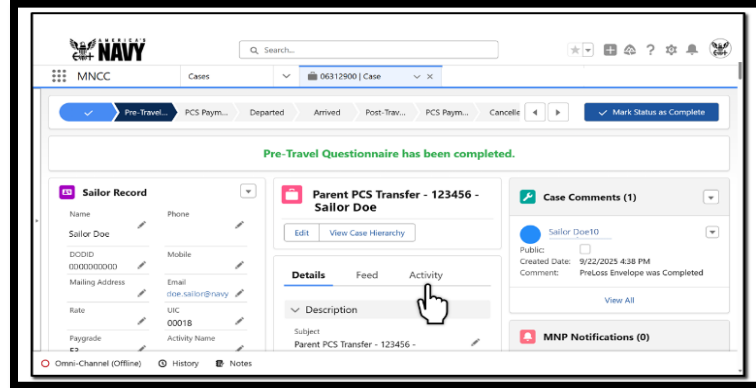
AMERICA'S NAVY

Search...

MNCC Cases 06312900 | Case

Pre-Travel... PCS Paym... Departed Arrived Post-Trav... PCS Paym... Cancelle

Mark Status as Complete

Pre-Travel Questionnaire has been completed.

Sailor Record

Name
Sailor Doe

Phone

DODID
000000000

Mobile

Mailing Address

Email
doe.sailor@navy

Rate

UIC
00018

Paygrade
E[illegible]

Activity Name

Parent PCS Transfer - 123456 - Sailor Doe

Edit View Case Hierarchy

Details Feed Activity

Description

Subject
Parent PCS Transfer - 123456 -

Case Comments (1)

Sailor Doe10
Public:
Created Date: 9/22/2025 4:38 PM
Comment: PreLoss Envelope was Completed

View All

MNP Notifications (0)

Omni-Channel (Offline) History Notes